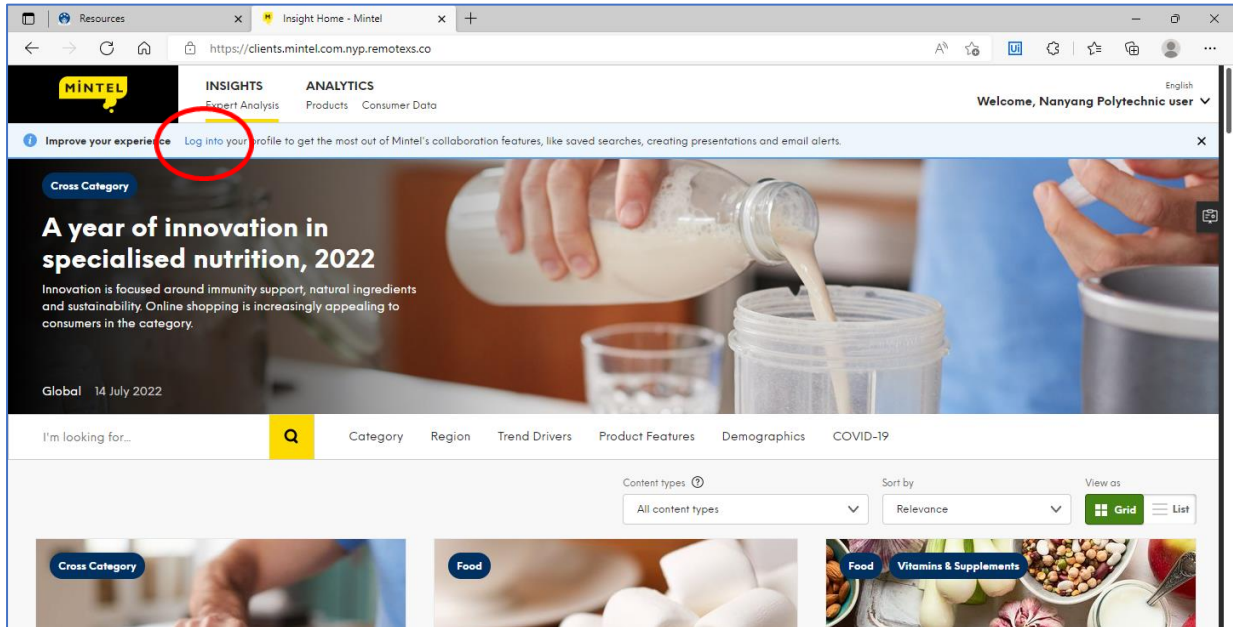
Resources ×
Insight Home - Mintel ×
+

https://clients.mintel.com.nyp.remotexs.co

MINTEL
INSIGHTS
Expert Analysis
ANALYTICS
Products Consumer Data
English
Welcome, Nanyang Polytechnic user

Improve your experience Log into your profile to get the most out of Mintel's collaboration features, like saved searches, creating presentations and email alerts.

Cross Category

A year of innovation in specialised nutrition, 2022

Innovation is focused around immunity support, natural ingredients and sustainability. Online shopping is increasingly appealing to consumers in the category.

Global 14 July 2022

I'm looking for...
Category Region Trend Drivers Product Features Demographics COVID-19

Content types
All content types
Sort by
Relevance
View as
Grid
List

Cross Category
Food
Food Vitamins & Supplements